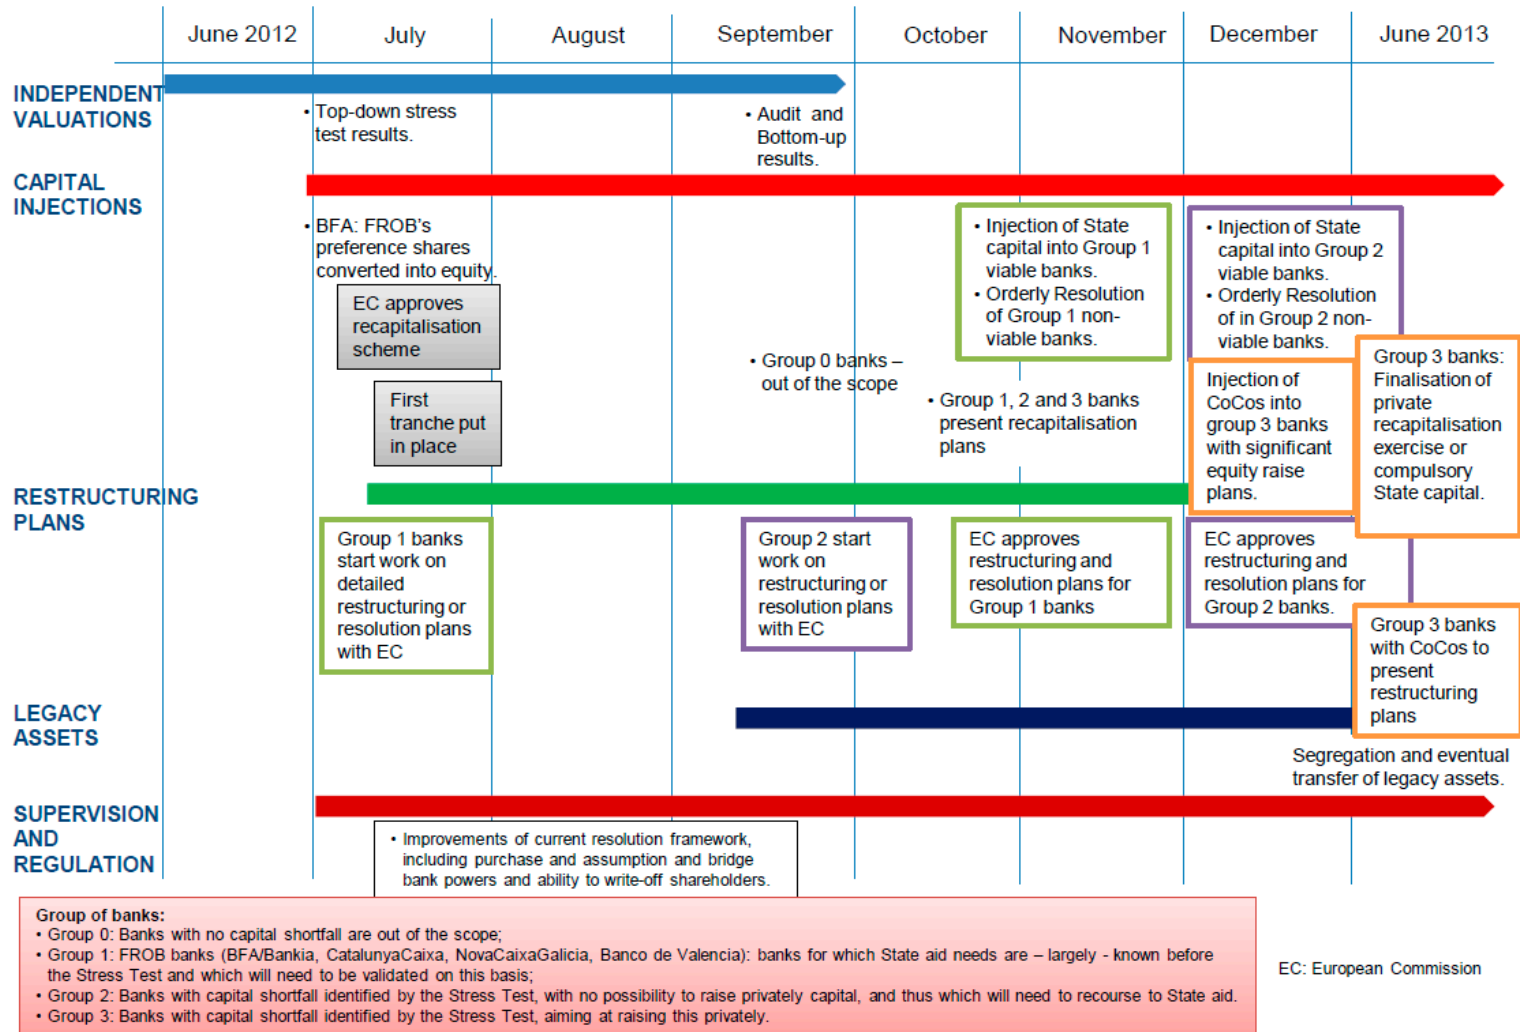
June 2012 | July | August | September | October | November | December | June 2013

INDEPENDENT VALUATIONS

• Top-down stress test results.

• Audit and Bottom-up results.

CAPITAL INJECTIONS

• BFA: FROB's preference shares converted into equity.

EC approves recapitalisation scheme

First tranche put in place

• Group 0 banks – out of the scope

• Injection of State capital into Group 1 viable banks.
• Orderly Resolution of Group 1 non-viable banks.

• Group 1, 2 and 3 banks present recapitalisation plans

• Injection of State capital into Group 2 viable banks.
• Orderly Resolution of in Group 2 non-viable banks.

Injection of CoCos into group 3 banks with significant equity raise plans.

Group 3 banks: Finalisation of private recapitalisation exercise or compulsory State capital.

RESTRUCTURING PLANS

Group 1 banks start work on detailed restructuring or resolution plans with EC

Group 2 start work on restructuring or resolution plans with EC

EC approves restructuring and resolution plans for Group 1 banks

EC approves restructuring and resolution plans for Group 2 banks.

Group 3 banks with CoCos to present restructuring plans

LEGACY ASSETS

Segregation and eventual transfer of legacy assets.

SUPERVISION AND REGULATION

• Improvements of current resolution framework, including purchase and assumption and bridge bank powers and ability to write-off shareholders.

Group of banks:
• Group 0: Banks with no capital shortfall are out of the scope;
• Group 1: FROB banks (BFA/Bankia, CatalunyaCaixa, NovaCaixaGalicia, Banco de Valencia): banks for which State aid needs are – largely - known before the Stress Test and which will need to be validated on this basis;
• Group 2: Banks with capital shortfall identified by the Stress Test, with no possibility to raise privately capital, and thus which will need to recourse to State aid.
• Group 3: Banks with capital shortfall identified by the Stress Test, aiming at raising this privately.

EC: European Commission